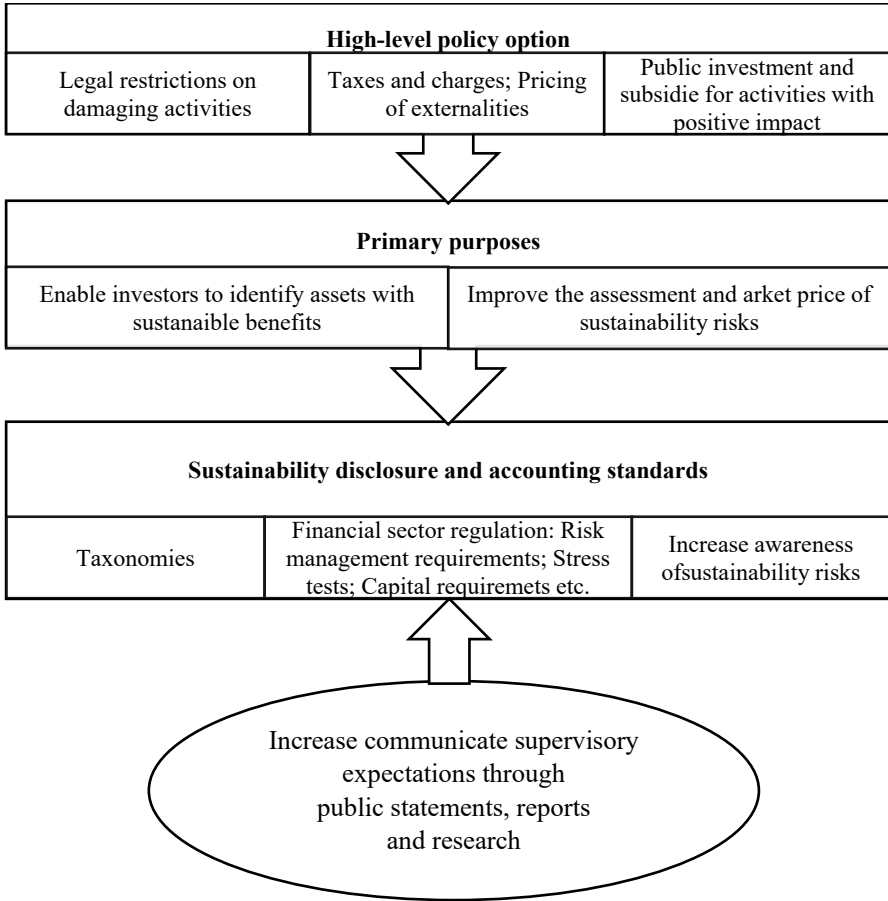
High-level policy option

| Legal restrictions on damaging activities | Taxes and charges; Pricing of externalities | Public investment and subsidie for activities with positive impact |
|---|---|---|

Primary purposes

| Enable investors to identify assets with sustanaible benefits | Improve the assessment and arket price of sustainability risks |
|---|---|

Sustainability disclosure and accounting standards

| Taxonomies | Financial sector regulation: Risk management requirements; Stress tests; Capital requiremets etc. | Increase awareness ofsustainability risks |
|---|---|---|

Increase communicate supervisory expectations through public statements, reports and research